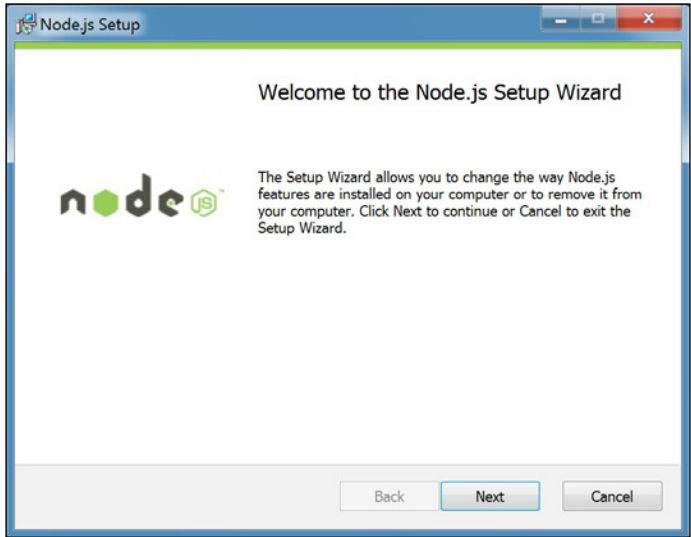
Node.js Setup

Welcome to the Node.js Setup Wizard

node js

The Setup Wizard allows you to change the way Node.js features are installed on your computer or to remove it from your computer. Click Next to continue or Cancel to exit the Setup Wizard.

Back Next Cancel